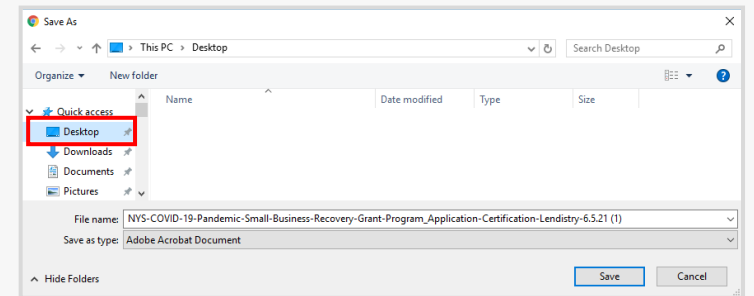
Save As

This PC > Desktop

Search Desktop

Organize ▾
New folder

Quick access
Desktop
Downloads
Documents
Pictures

| Name | Date modified | Type | Size |
|---|---|---|---|

File name: NYS-COVID-19-Pandemic-Small-Business-Recovery-Grant-Program_Application-Certification-Lendistry-6.5.21 (1)
Save as type: Adobe Acrobat Document

Hide Folders
Save
Cancel